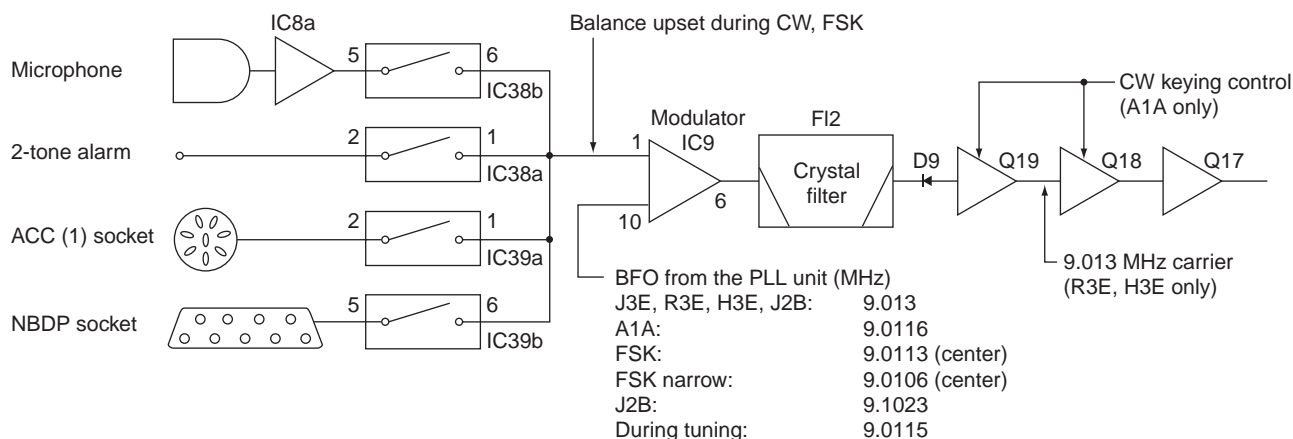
IC8a

Balance upset during CW, FSK

Microphone

5

6

IC38b

CW keying control
(A1A only)

Modulator
IC9

FI2

2-tone alarm

2

1

IC38a

1

Crystal filter

D9

Q19

Q18

Q17

6

ACC (1) socket

2

1

IC39a

10

9.013 MHz carrier
(R3E, H3E only)

NBDP socket

5

6

IC39b

BFO from the PLL unit (MHz)

| | |
|---|---|
| J3E, R3E, H3E, J2B: | 9.013 |
| A1A: | 9.0116 |
| FSK: | 9.0113 (center) |
| FSK narrow: | 9.0106 (center) |
| J2B: | 9.1023 |
| During tuning: | 9.0115 |